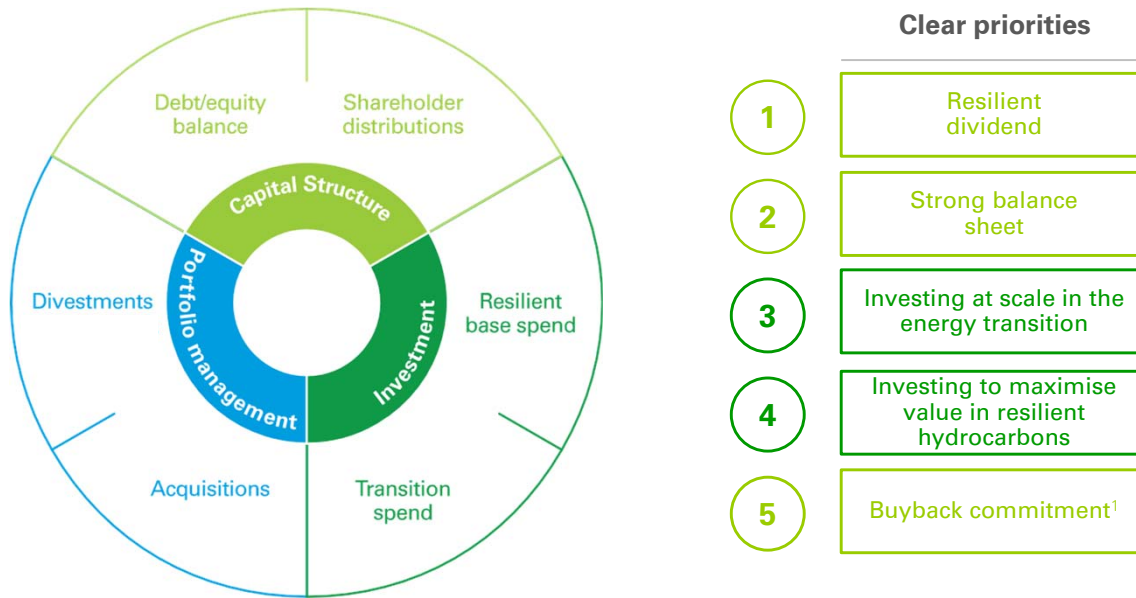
Debt/equity balance

Shareholder distributions

Capital Structure

Divestments

Portfolio management

Investment

Resilient base spend

Acquisitions

Transition spend

Clear priorities

1 Resilient dividend

2 Strong balance sheet

3 Investing at scale in the energy transition

4 Investing to maximise value in resilient hydrocarbons

5 Buyback commitment$^1$